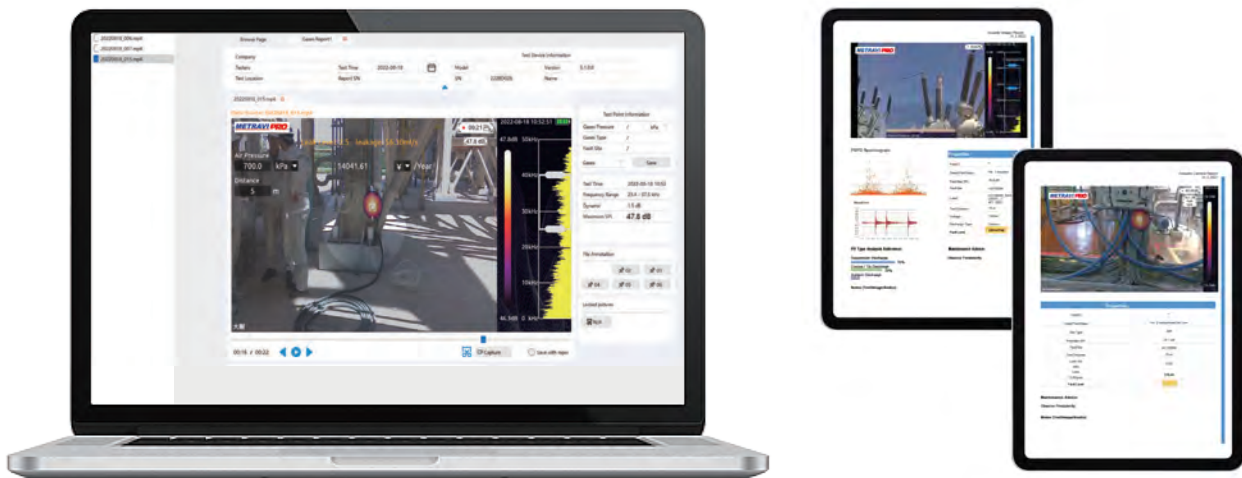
20220818_006.mp4
20220818_007.mp4
20220818_013.mp4

Group Page
Gases Report

Company
Test Device Information
Testers
Test Time
2022-08-18
Model
Version
Test Location
Report SN
SN
Name

20220818_013.mp4

METRAVI PRO
Air Pressure
700.0 kPa
14041.61
Year
Distance
5 m

2022-08-18 10:52:51
47.0dB
50kHz
47.6 dB
30kHz
20kHz
46.3dB
0 kHz

Test Point Information
Gases Pressure
kPa
Gases Type
Yield Obt
Gases
Save
Test Time
2022-08-18 10:52
Frequency Range
20.0 - 37.5 kHz
Dynamic
1.5 dB
Maximum SPL
47.6 dB
File Annotation
Linked pictures

00:16 / 00:22
Capture
Save with report

METRAVI PRO
PRPD Spectrogram
Properties
PD Type Analysis Reference
Maintenance Advice
Notes (Fault/Image/Analysis)

METRAVI PRO
Properties
Maintenance Advice
Observe Frequently
Notes (Fault/Image/Analysis)